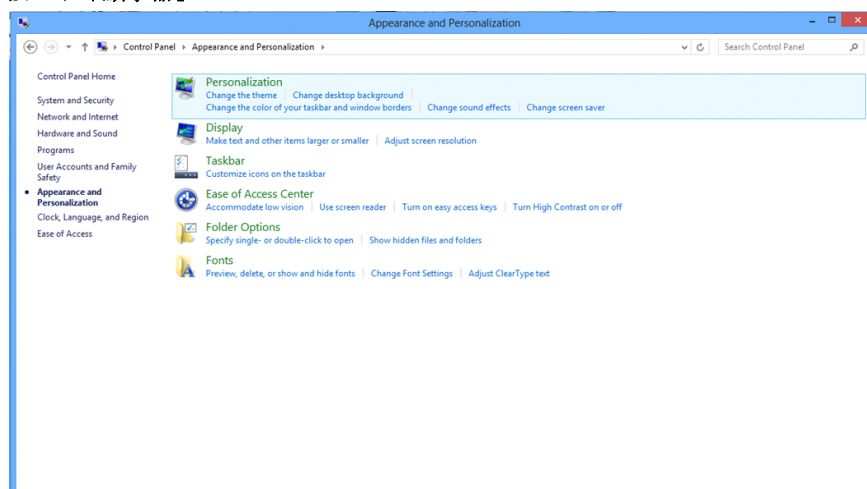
Appearance and Personalization

Control Panel › Appearance and Personalization ›

Search Control Panel

Control Panel Home

System and Security
Network and Internet
Hardware and Sound
Programs
User Accounts and Family Safety
Appearance and Personalization
Clock, Language, and Region
Ease of Access

Personalization
Change the theme | Change desktop background
Change the color of your taskbar and window borders | Change sound effects | Change screen saver

Display
Make text and other items larger or smaller | Adjust screen resolution

Taskbar
Customize icons on the taskbar

Ease of Access Center
Accommodate low vision | Use screen reader | Turn on easy access keys | Turn High Contrast on or off

Folder Options
Specify single- or double-click to open | Show hidden files and folders

Fonts
Preview, delete, or show and hide fonts | Change Font Settings | Adjust ClearType text